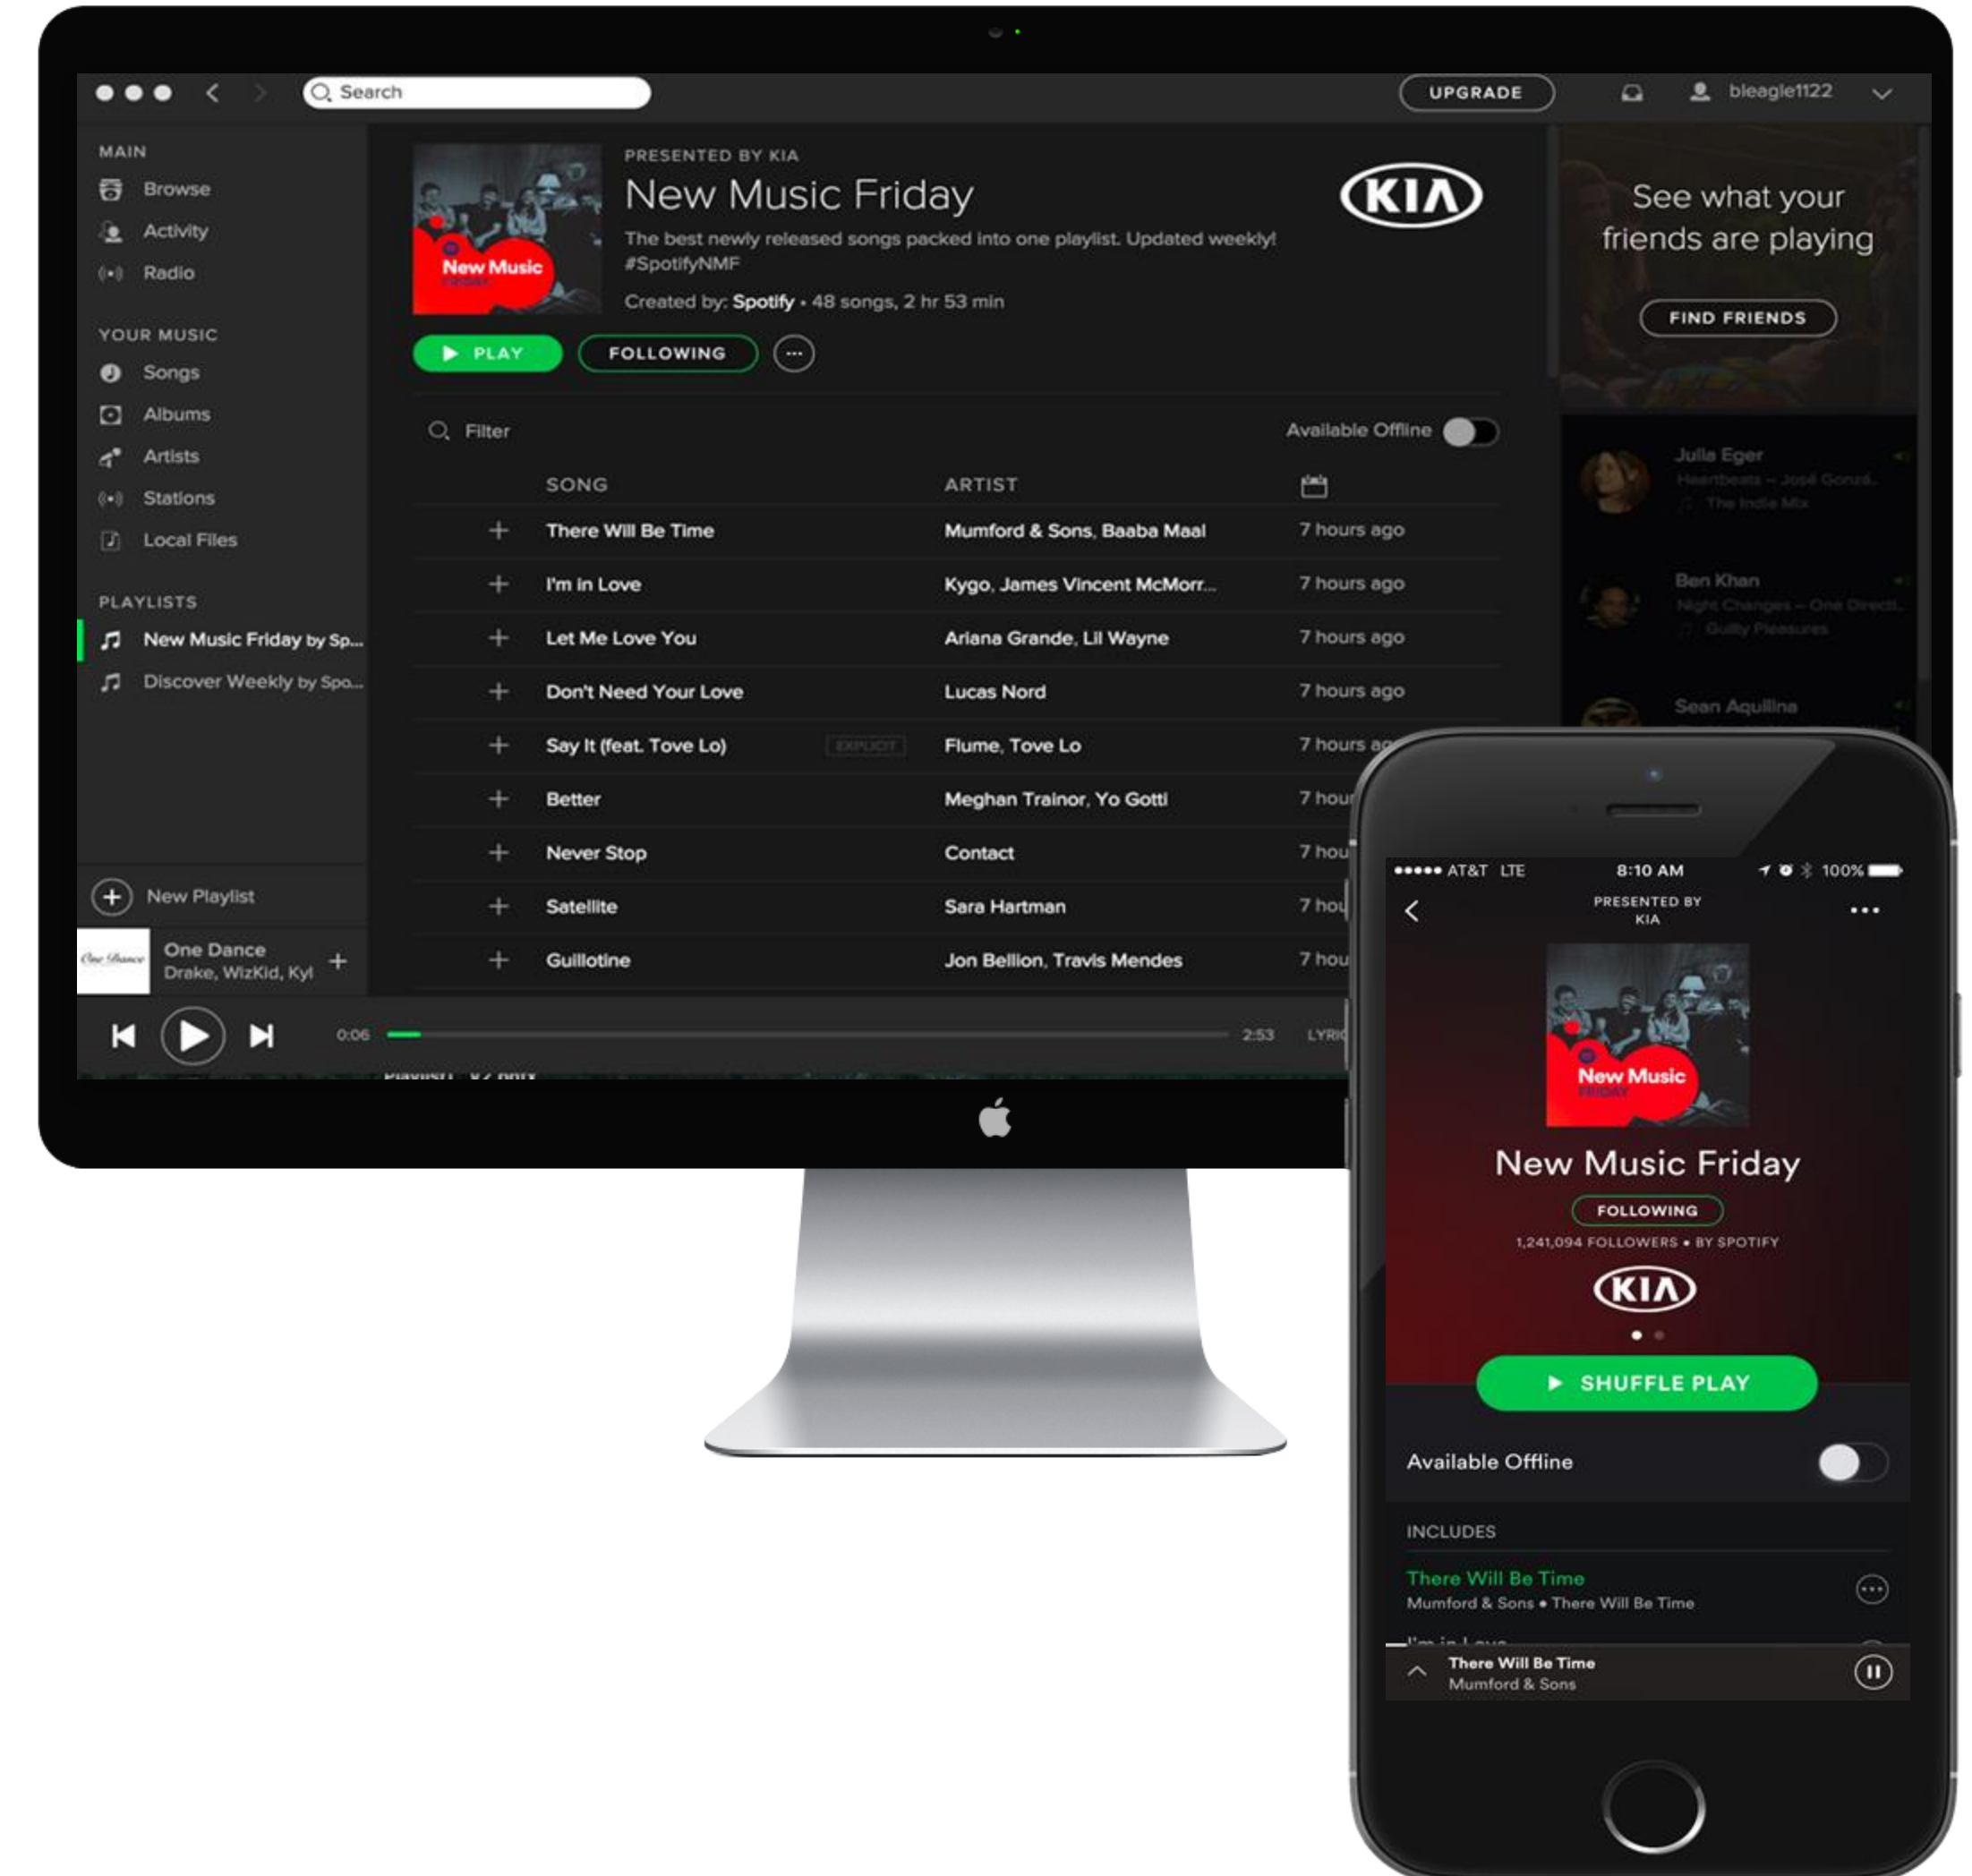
Search

UPGRADE

bleagle1122

MAIN

Browse

Activity

Radio

YOUR MUSIC

Songs

Albums

Artists

Stations

Local Files

PLAYLISTS

New Music Friday by Sp...

Discover Weekly by Spo...

New Playlist

One Dance
Drake, WizKid, Kyl

New Music

PRESENTED BY KIA

New Music Friday

The best newly released songs packed into one playlist. Updated weekly! #SpotifyNMF

Created by: Spotify • 48 songs, 2 hr 53 min

KIA

PLAY

FOLLOWING

Filter

Available Offline

| | SONG | ARTIST | |
|---|---|---|---|
| + | There Will Be Time | Mumford & Sons, Baaba Maal | 7 hours ago |
| + | I'm in Love | Kygo, James Vincent McMorr... | 7 hours ago |
| + | Let Me Love You | Ariana Grande, Lil Wayne | 7 hours ago |
| + | Don't Need Your Love | Lucas Nord | 7 hours ago |
| + | Say It (feat. Tove Lo) EXPLICIT | Flume, Tove Lo | 7 hours a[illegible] |
| + | Better | Meghan Trainor, Yo Gotti | 7 hour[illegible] |
| + | Never Stop | Contact | 7 hou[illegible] |
| + | Satellite | Sara Hartman | 7 hou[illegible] |
| + | Guillotine | Jon Bellion, Travis Mendes | 7 hou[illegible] |

0:06

2:53

LYRI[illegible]

See what your friends are playing

FIND FRIENDS

Julia Eger

Ben Khan

Sean Aquilina

●●●●● AT&T LTE 8:10 AM 100%

PRESENTED BY KIA

New Music

New Music Friday

FOLLOWING

1,241,094 FOLLOWERS • BY SPOTIFY

KIA

SHUFFLE PLAY

Available Offline

INCLUDES

There Will Be Time
Mumford & Sons • There Will Be Time

There Will Be Time
Mumford & Sons